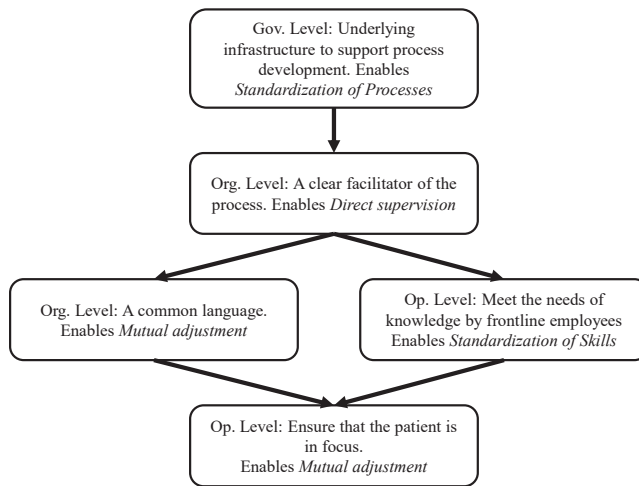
Gov. Level: Underlying infrastructure to support process development. Enables *Standardization of Processes*

Org. Level: A clear facilitator of the process. Enables *Direct supervision*

Org. Level: A common language. Enables *Mutual adjustment*

Op. Level: Meet the needs of knowledge by frontline employees Enables *Standardization of Skills*

Op. Level: Ensure that the patient is in focus. Enables *Mutual adjustment*